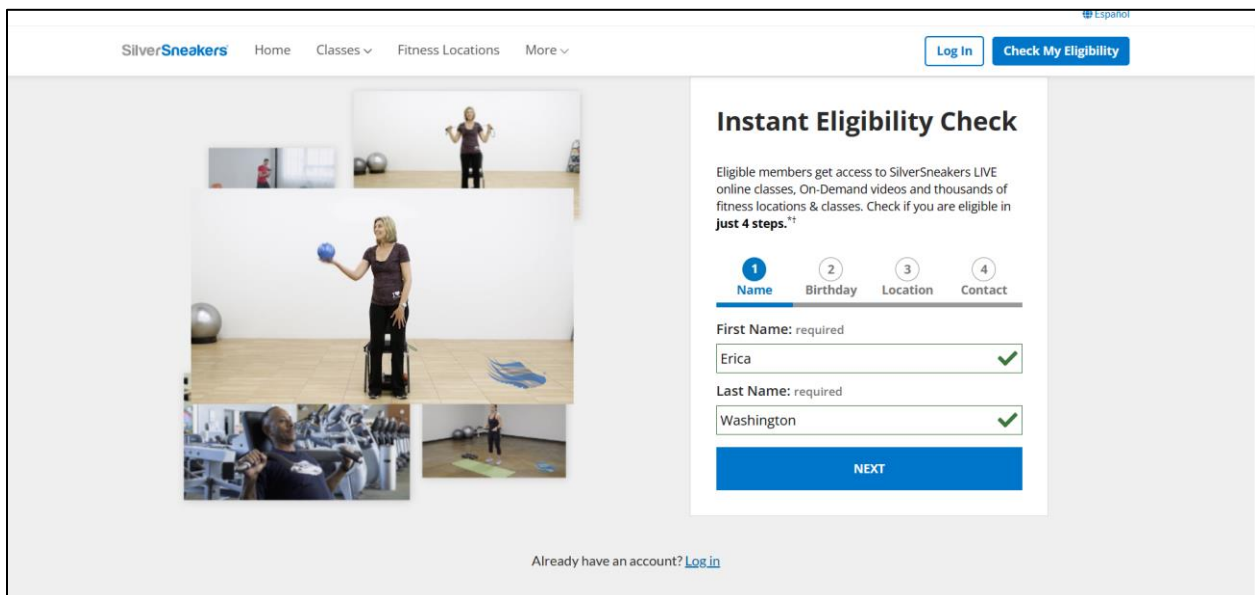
Español

SilverSneakers Home Classes Fitness Locations More

Log In Check My Eligibility

Instant Eligibility Check

Eligible members get access to SilverSneakers LIVE online classes, On-Demand videos and thousands of fitness locations & classes. Check if you are eligible in **just 4 steps.**$^{*†}$

1 Name 2 Birthday 3 Location 4 Contact

First Name: required

Erica

Last Name: required

Washington

NEXT

Already have an account? Log in